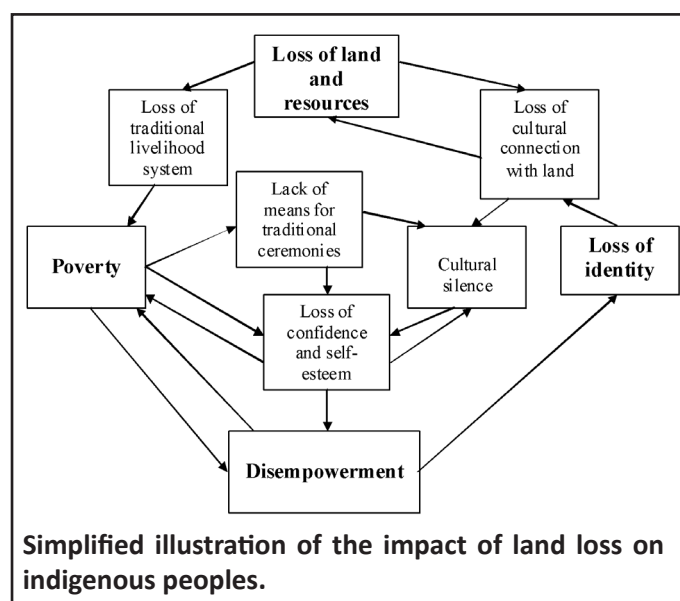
Loss of land and resources

Loss of traditional livelihood system

Loss of cultural connection with land

Lack of means for traditional ceremonies

Poverty

Cultural silence

Loss of identity

Loss of confidence and self-esteem

Disempowerment

Simplified illustration of the impact of land loss on indigenous peoples.